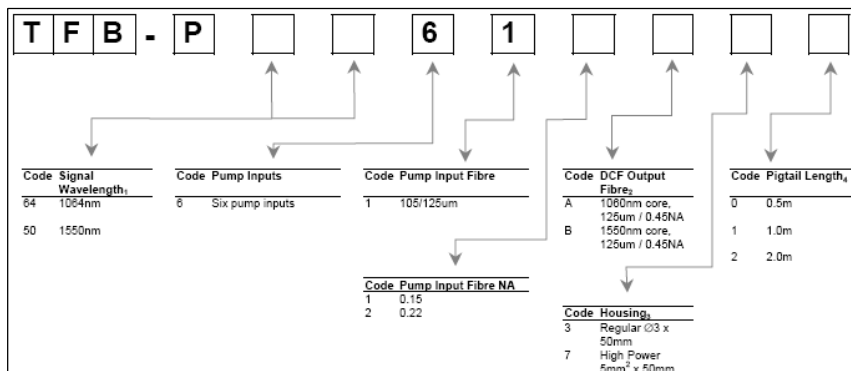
T F B - P 6 1

| Code | Signal Wavelength$_1$ |
|---|---|
| 64 | 1064nm |
| 50 | 1550nm |

| Code | Pump Inputs |
|---|---|
| 6 | Six pump inputs |

| Code | Pump Input Fibre |
|---|---|
| 1 | 105/125um |

| Code | DCF Output Fibre$_2$ |
|---|---|
| A | 1060nm core, 125um / 0.45NA |
| B | 1550nm core, 125um / 0.45NA |

| Code | Pigtail Length$_4$ |
|---|---|
| 0 | 0.5m |
| 1 | 1.0m |
| 2 | 2.0m |

| Code | Pump Input Fibre NA |
|---|---|
| 1 | 0.15 |
| 2 | 0.22 |

| Code | Housing$_3$ |
|---|---|
| 3 | Regular Ø3 x 50mm |
| 7 | High Power 5mm$^2$ x 50mm |